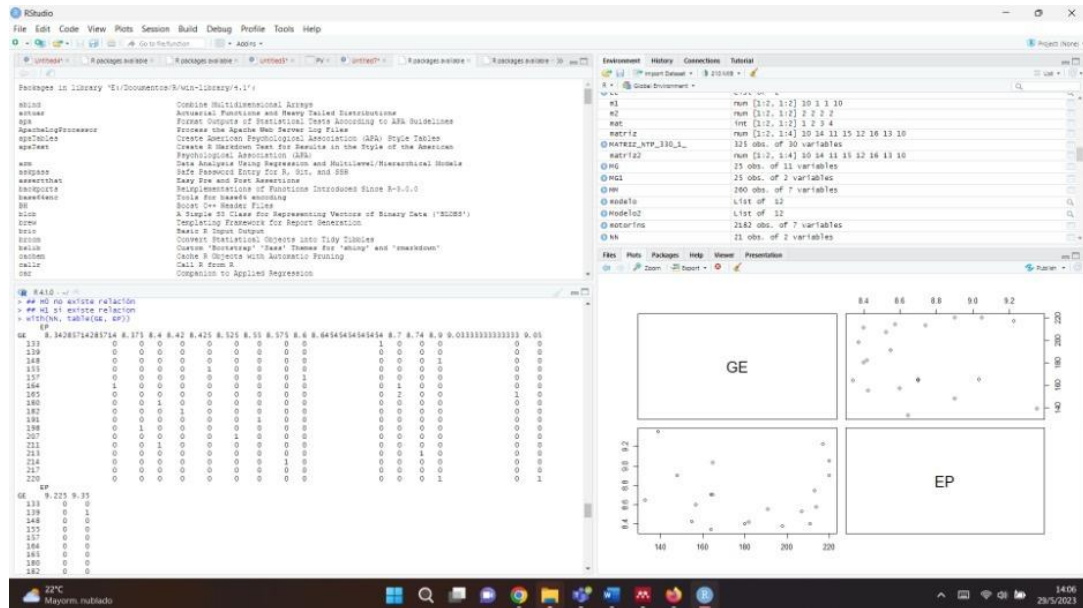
RStudio

File Edit Code View Plots Session Build Debug Profile Tools Help

Go to file/function Addins

Project: (None)

Untitled4* R packages available R packages available Untitled3* Pv Untitled7* R packages available R packages available

Packages in library 'E:/Documentos/R/win-library/4.1':

| | |
|---|---|
| abind | Combine Multidimensional Arrays |
| actuar | Actuarial Functions and Heavy Tailed Distributions |
| apa | Format Outputs of Statistical Tests According to APA Guidelines |
| ApacheLogProcessor | Process the Apache Web Server Log Files |
| apaTables | Create American Psychological Association (APA) Style Tables |
| apaText | Create R Markdown Text for Results in the Style of the American Psychological Association (APA) |
| arm | Data Analysis Using Regression and Multilevel/Hierarchical Models |
| askpass | Safe Password Entry for R, Git, and SSH |
| assertthat | Easy Pre and Post Assertions |
| backports | Reimplementations of Functions Introduced Since R-3.0.0 |
| base64enc | Tools for base64 encoding |
| BH | Boost C++ Header Files |
| bitops | A Simple S3 Class for Representing Vectors of Binary Data ('BLOBS') |
| brew | Templating Framework for Report Generation |
| brio | Basic R Input Output |
| broom | Convert Statistical Objects into Tidy Tibbles |
| bslib | Custom 'Bootstrap' 'Sass' Themes for 'shiny' and 'rmarkdown' |
| cachem | Cache R Objects with Automatic Pruning |
| callr | Call R from R |
| car | Companion to Applied Regression |

R 4.1.0

> ## H0 no existe relación
> ## H1 si existe relacion
> with(NN, table(GE, EP))
EP
GE 8.34285714285714 8.375 8.4 8.42 8.425 8.525 8.55 8.575 8.6 8.64545454545454 8.7 8.74 8.9 9.03333333333333 9.05
133 0 0 0 0 0 0 0 0 0 0 1 0 0 0 0
139 0 0 0 0 0 0 0 0 0 0 0 0 0 0 0
148 0 0 0 0 0 0 0 0 0 0 0 0 0 1 0
155 0 0 0 0 0 1 0 0 0 0 0 0 0 0 0
157 0 0 0 0 0 0 0 0 0 1 0 0 0 0 0
164 1 0 0 0 0 0 0 0 0 0 0 1 0 0 0
165 0 0 0 0 0 0 0 0 0 0 0 2 0 0 1
180 0 0 0 0 0 0 0 0 0 0 0 0 0 0 0
182 0 0 0 1 0 0 0 0 0 0 0 0 0 0 0
191 0 0 0 0 0 0 0 0 1 0 0 0 0 0 0
198 0 1 0 0 0 0 0 0 0 0 0 0 0 0 0
207 0 0 0 0 0 1 0 0 0 0 0 0 0 0 0
211 0 0 1 0 0 0 0 0 0 0 0 0 0 0 0
213 0 0 0 0 0 0 0 0 0 0 0 0 1 0 0
214 0 0 0 0 0 0 0 1 0 0 0 0 0 0 0
217 0 0 0 0 0 0 0 0 0 0 0 0 0 0 0
220 0 0 0 0 0 0 0 0 0 0 0 0 1 0 1
EP
GE 9.225 9.35
133 0 0
139 0 1
148 0 0
155 0 0
157 0 0
164 0 0
165 0 0
180 0 0
182 0 0

Environment History Connections Tutorial

Import Dataset 210 MiB List

R Global Environment

| | |
|---|---|
| m1 | num [1:2, 1:2] 10 1 1 10 |
| m2 | num [1:2, 1:2] 2 2 2 2 |
| mat | int [1:2, 1:2] 1 2 3 4 |
| matriz | num [1:2, 1:4] 10 14 11 15 12 16 13 10 |
| MATRIZ_NTP_330_1_ | 325 obs. of 30 variables |
| matriz2 | num [1:2, 1:4] 10 14 11 15 12 16 13 10 |
| MG | 25 obs. of 11 variables |
| MG1 | 25 obs. of 2 variables |
| MM | 200 obs. of 7 variables |
| modelo | List of 12 |
| Modelo2 | List of 12 |
| motorins | 2182 obs. of 7 variables |
| NN | 21 obs. of 2 variables |

Files Plots Packages Help Viewer Presentation

Zoom Export Publish

8.4 8.6 8.8 9.0 9.2

GE

220 200 180 160 140

9.2 9.0 8.8 8.6 8.4

EP

140 160 180 200 220

22°C
Mayorm. nublado

14:06
29/5/2023